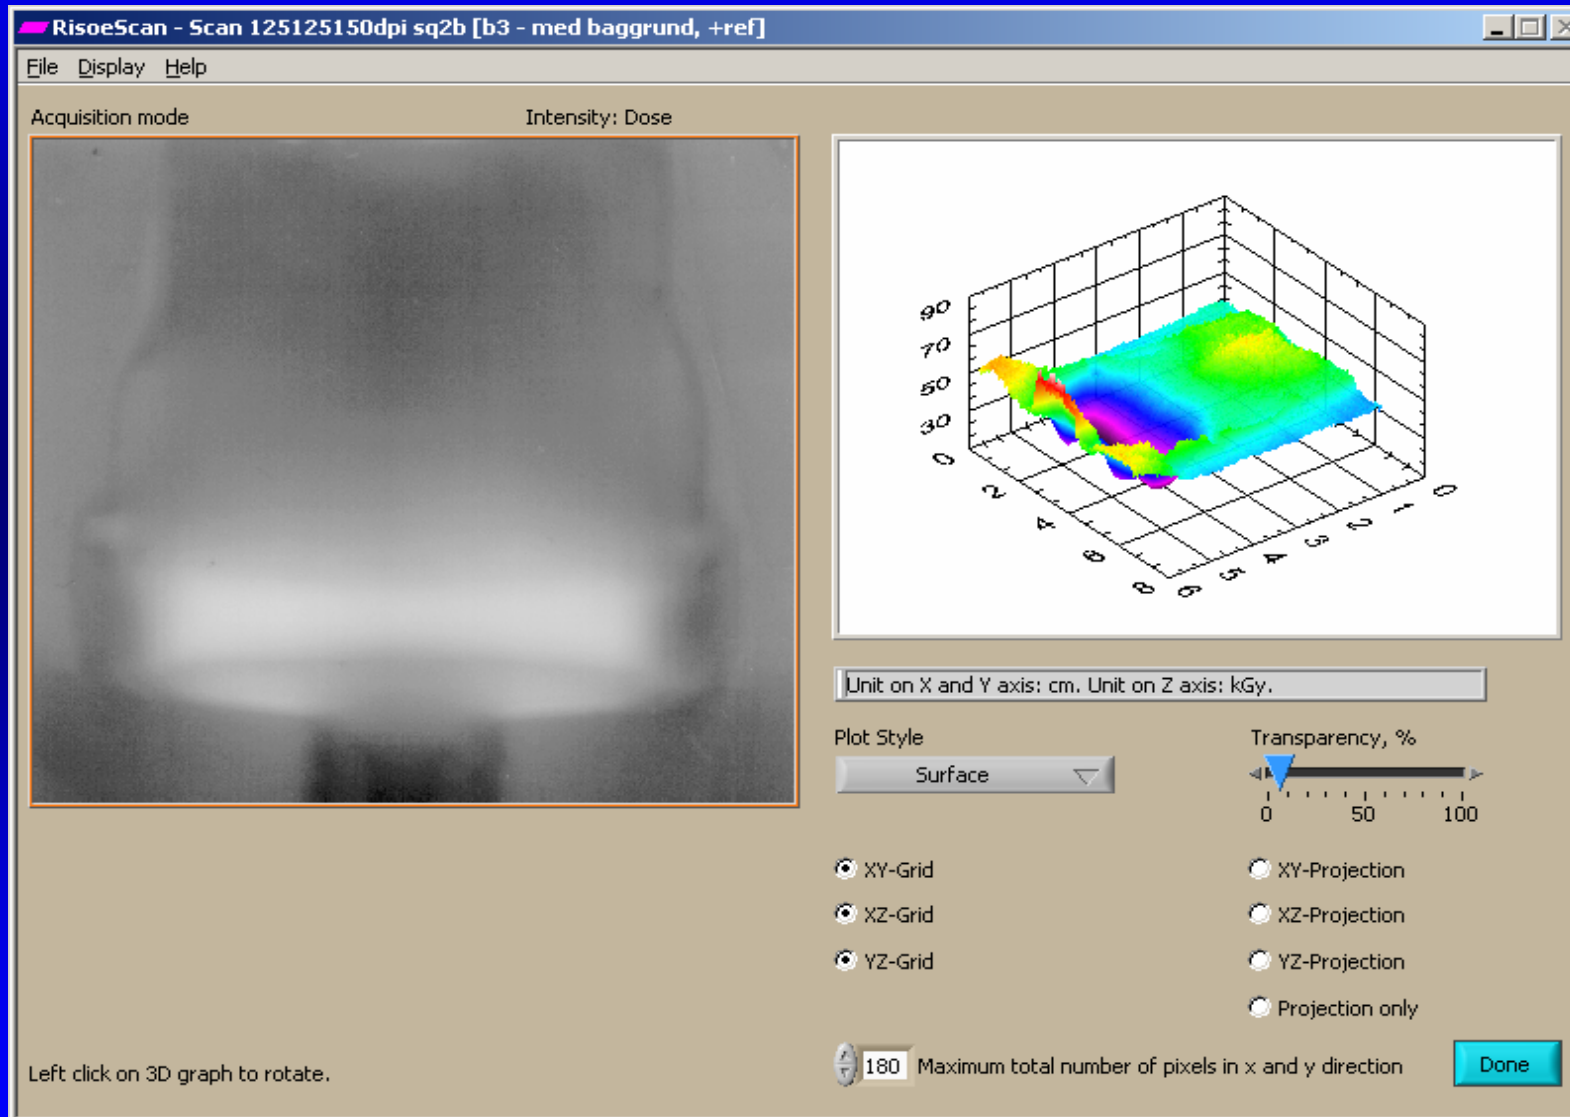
RisoeScan - Scan 125125150dpi sq2b [b3 - med baggrund, +ref]

File Display Help

Acquisition mode

Intensity: Dose

90
70
50
30
0

2
4
6
8

0
1
2
3
4
5
6

Unit on X and Y axis: cm. Unit on Z axis: kGy.

Plot Style

Surface

Transparency, %

0 50 100

XY-Grid

XZ-Grid

YZ-Grid

XY-Projection

XZ-Projection

YZ-Projection

Projection only

Left click on 3D graph to rotate.

180 Maximum total number of pixels in x and y direction

Done